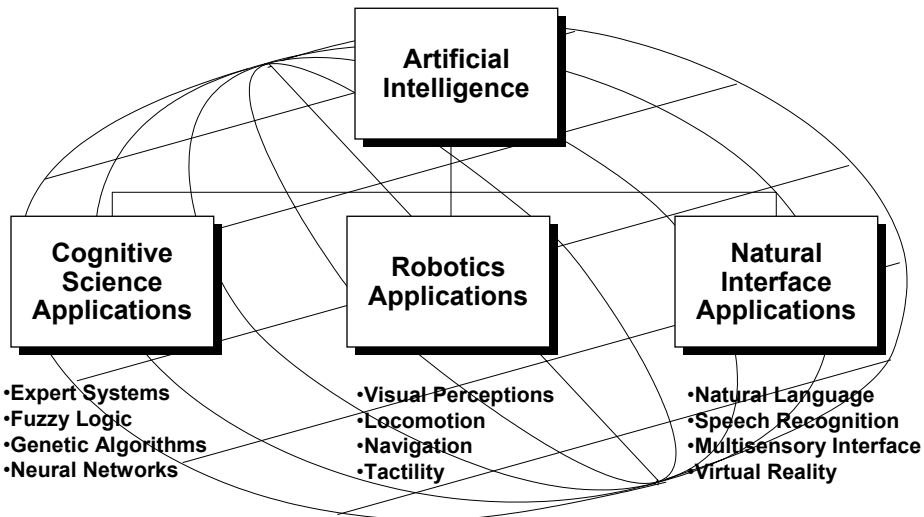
Artificial Intelligence

Cognitive Science Applications

Robotics Applications

Natural Interface Applications

•Expert Systems
•Fuzzy Logic
•Genetic Algorithms
•Neural Networks

•Visual Perceptions
•Locomotion
•Navigation
•Tactility

•Natural Language
•Speech Recognition
•Multisensory Interface
•Virtual Reality